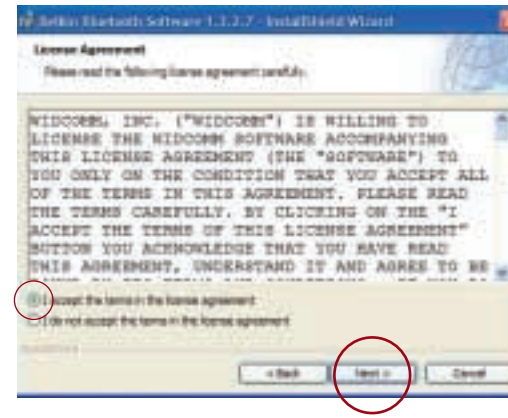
Belkin Bluetooth Software 1.3.2.7 - InstallShield Wizard

License Agreement

Please read the following license agreement carefully.

WIDCOMM, INC. ("WIDCOMM") IS WILLING TO LICENSE THE WIDCOMM SOFTWARE ACCOMPANYING THIS LICENSE AGREEMENT (THE "SOFTWARE") TO YOU ONLY ON THE CONDITION THAT YOU ACCEPT ALL OF THE TERMS IN THIS AGREEMENT. PLEASE READ THE TERMS CAREFULLY. BY CLICKING ON THE "I ACCEPT THE TERMS OF THIS LICENSE AGREEMENT" BUTTON YOU ACKNOWLEDGE THAT YOU HAVE READ THIS AGREEMENT, UNDERSTAND IT AND AGREE TO BE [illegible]

I accept the terms in the license agreement

I do not accept the terms in the license agreement

InstallShield

< Back

Next >

Cancel